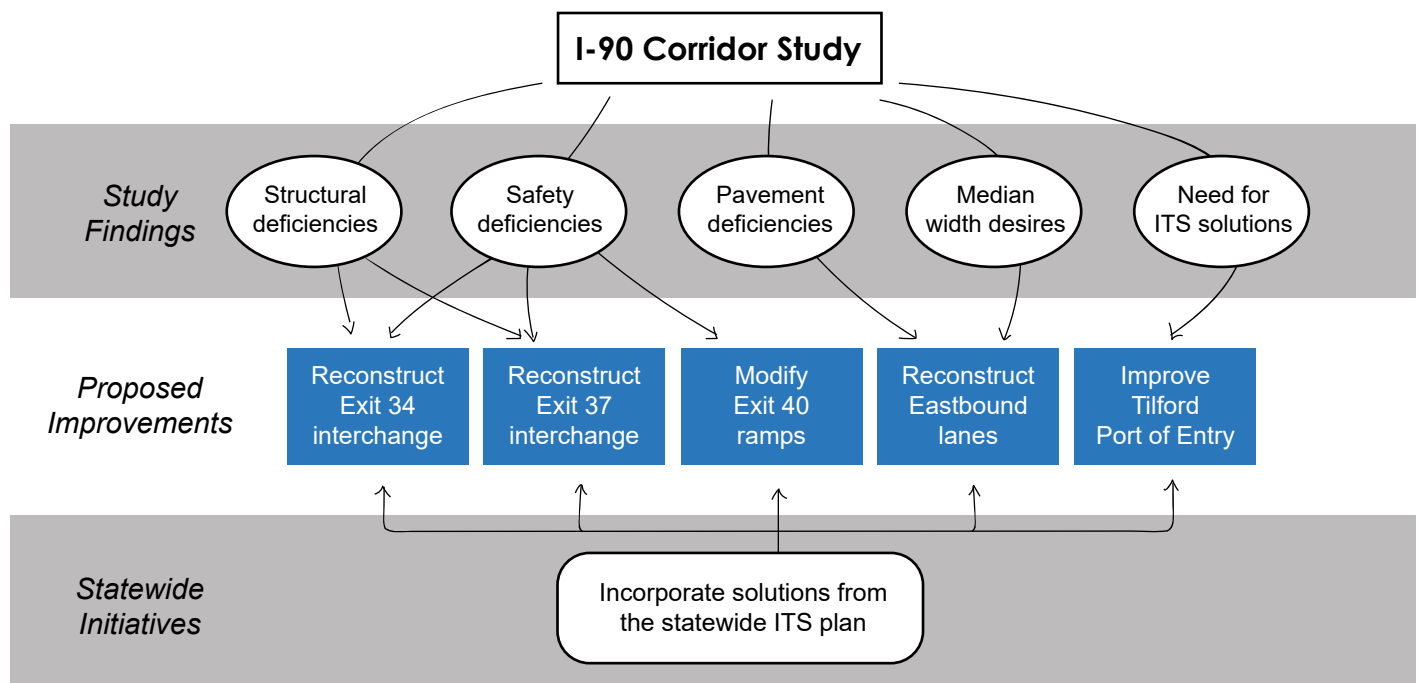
I-90 Corridor Study

Study Findings

Structural deficiencies

Safety deficiencies

Pavement deficiencies

Median width desires

Need for ITS solutions

Proposed Improvements

Reconstruct Exit 34 interchange

Reconstruct Exit 37 interchange

Modify Exit 40 ramps

Reconstruct Eastbound lanes

Improve Tilford Port of Entry

Statewide Initiatives

Incorporate solutions from the statewide ITS plan